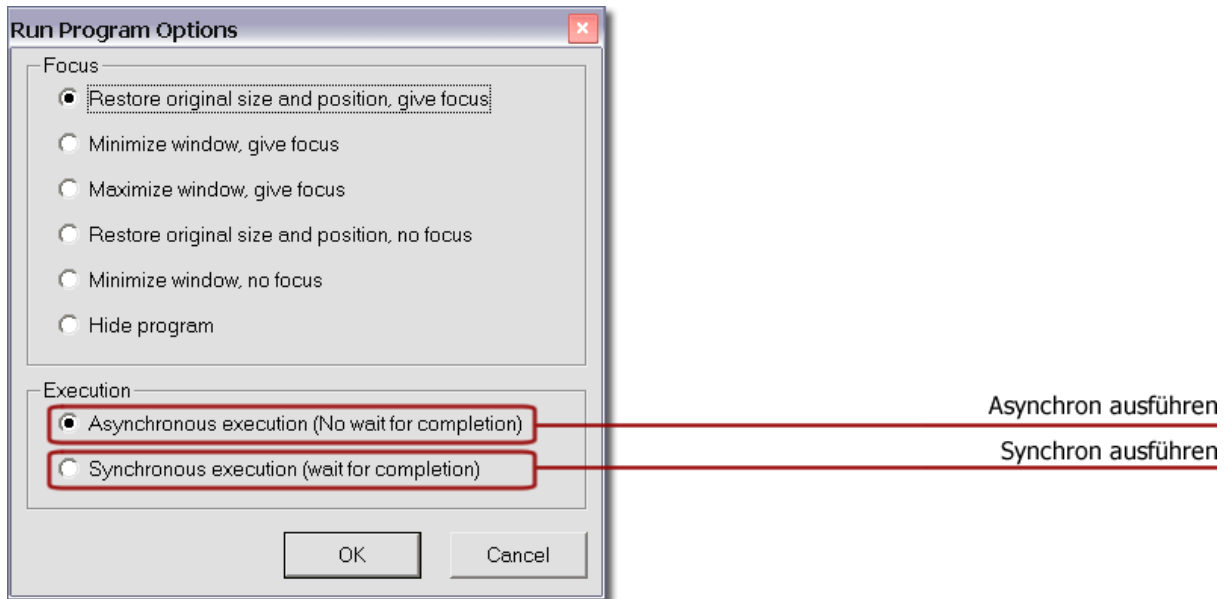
Run Program Options

Focus

Restore original size and position, give focus

Minimize window, give focus

Maximize window, give focus

Restore original size and position, no focus

Minimize window, no focus

Hide program

Execution

Asynchronous execution (No wait for completion)

Synchronous execution (wait for completion)

OK

Cancel

Asynchron ausführen

Synchron ausführen